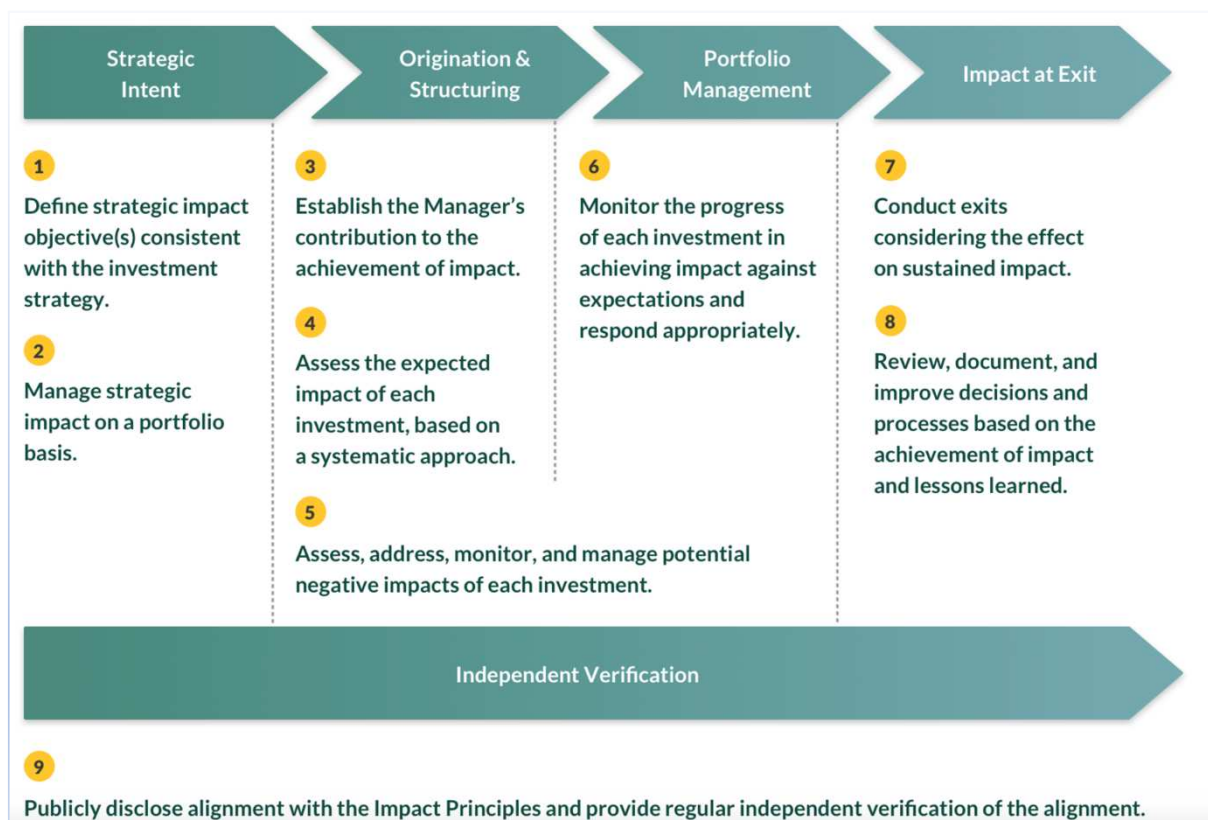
Strategic Intent

Origination & Structuring

Portfolio Management

Impact at Exit

1

Define strategic impact objective(s) consistent with the investment strategy.

2

Manage strategic impact on a portfolio basis.

3

Establish the Manager's contribution to the achievement of impact.

4

Assess the expected impact of each investment, based on a systematic approach.

5

Assess, address, monitor, and manage potential negative impacts of each investment.

6

Monitor the progress of each investment in achieving impact against expectations and respond appropriately.

7

Conduct exits considering the effect on sustained impact.

8

Review, document, and improve decisions and processes based on the achievement of impact and lessons learned.

Independent Verification

9

Publicly disclose alignment with the Impact Principles and provide regular independent verification of the alignment.